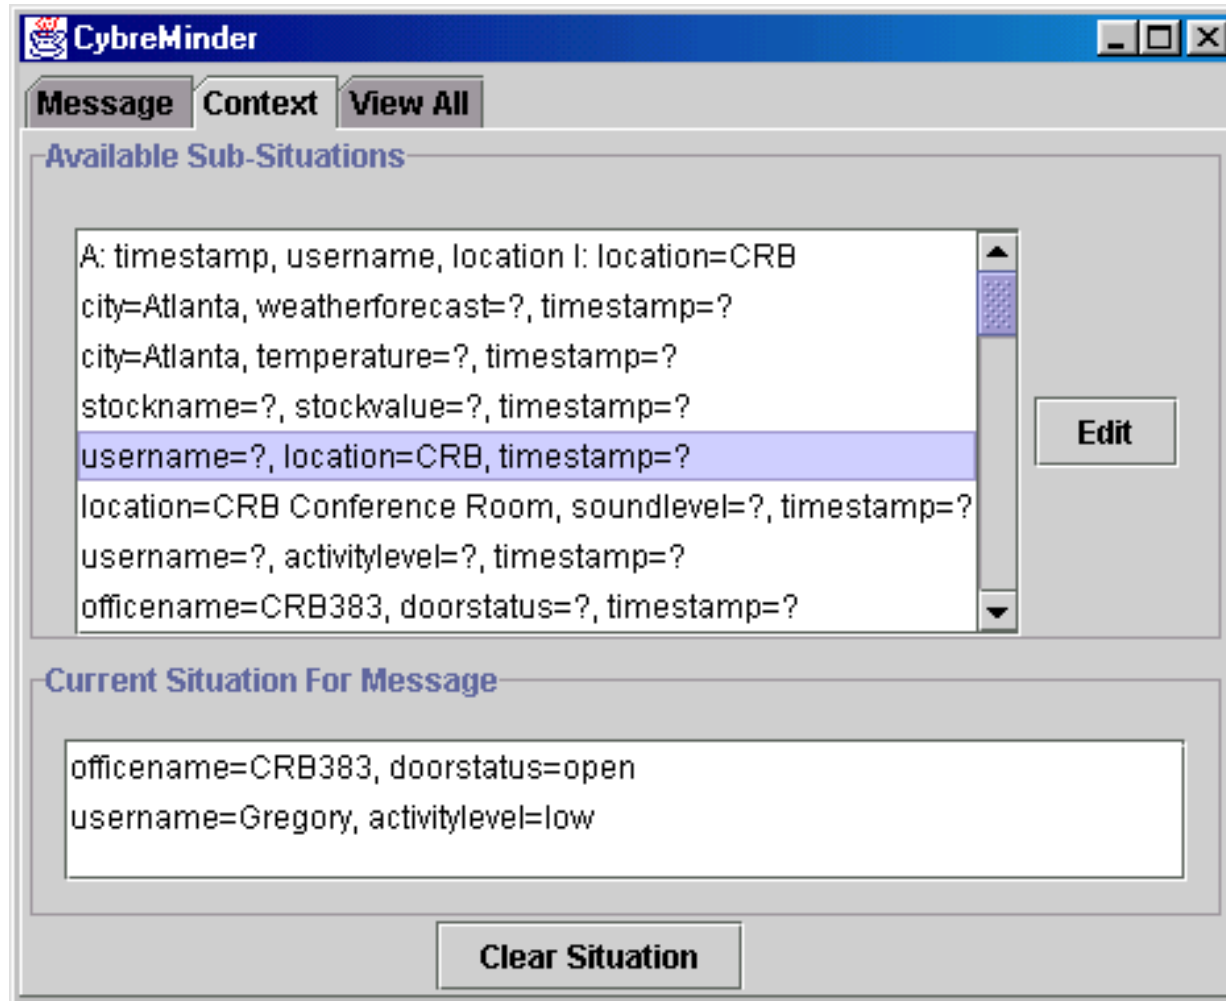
CybreMinder

Message
Context
View All

Available Sub-Situations

A: timestamp, username, location I: location=CRB
city=Atlanta, weatherforecast=?, timestamp=?
city=Atlanta, temperature=?, timestamp=?
stockname=?, stockvalue=?, timestamp=?
username=?, location=CRB, timestamp=?
location=CRB Conference Room, soundlevel=?, timestamp=?
username=?, activitylevel=?, timestamp=?
officename=CRB383, doorstatus=?, timestamp=?

Edit

Current Situation For Message

officename=CRB383, doorstatus=open
username=Gregory, activitylevel=low

Clear Situation